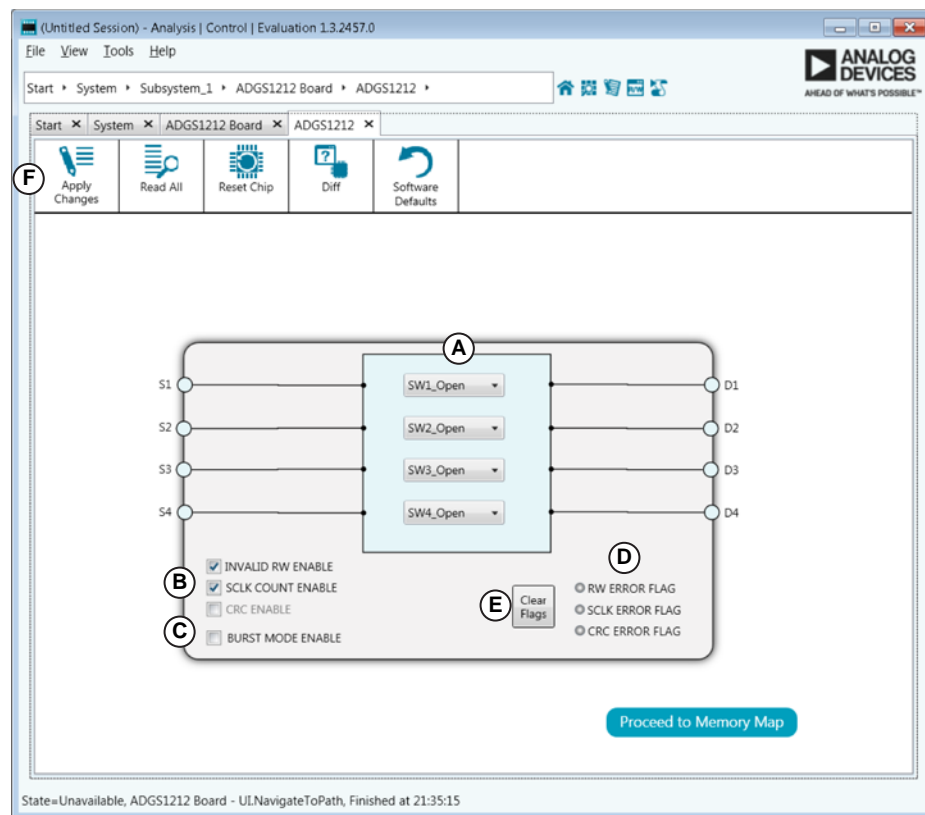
(Untitled Session) - Analysis | Control | Evaluation 1.3.2457.0

File View Tools Help

ANALOG DEVICES
AHEAD OF WHAT'S POSSIBLE™

Start ▸ System ▸ Subsystem_1 ▸ ADGS1212 Board ▸ ADGS1212 ▸

Start ✕ System ✕ ADGS1212 Board ✕ ADGS1212 ✕

F

Apply Changes

Read All

Reset Chip

Diff

Software Defaults

A

S1
S2
S3
S4

SW1_Open
SW2_Open
SW3_Open
SW4_Open

D1
D2
D3
D4

INVALID RW ENABLE
B
SCLK COUNT ENABLE
CRC ENABLE
C
BURST MODE ENABLE

E
Clear Flags

D
RW ERROR FLAG
SCLK ERROR FLAG
CRC ERROR FLAG

Proceed to Memory Map

State=Unavailable, ADGS1212 Board - UI.NavigateToPath, Finished at 21:35:15